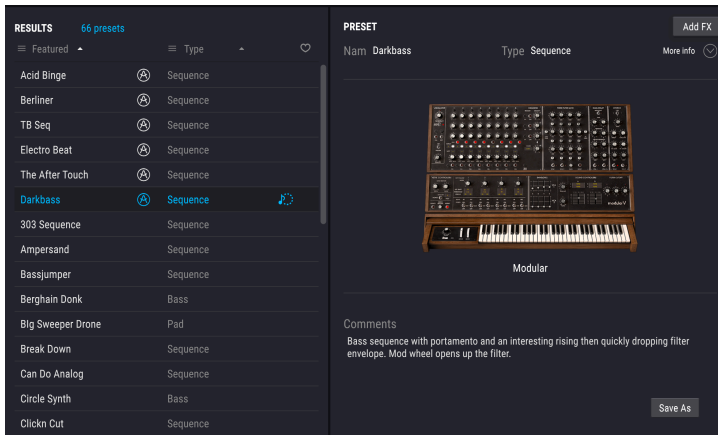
RESULTS 66 presets

Featured | Type

| | |
|---|---|
| Acid Binge | Sequence |
| Berliner | Sequence |
| TB Seq | Sequence |
| Electro Beat | Sequence |
| The After Touch | Sequence |
| Darkbass | Sequence |
| 303 Sequence | Sequence |
| Ampersand | Sequence |
| Bassjumper | Sequence |
| Berghain Donk | Bass |
| Big Sweeper Drone | Pad |
| Break Down | Sequence |
| Can Do Analog | Sequence |
| Circle Synth | Bass |
| Clickn Cut | Sequence |

PRESET

Add FX

Nam Darkbass Type Sequence More info

modular V

Modular

Comments

Bass sequence with portamento and an interesting rising then quickly dropping filter envelope. Mod wheel opens up the filter.

Save As